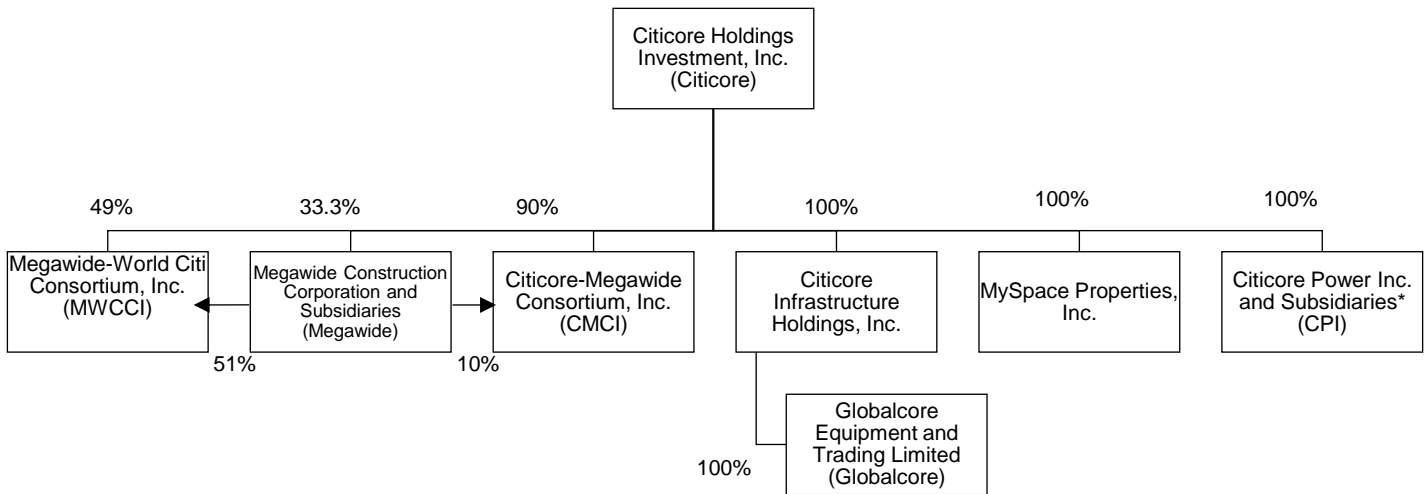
Citicore Holdings Investment, Inc. (Citicore)

49%

33.3%

90%

100%

100%

100%

Megawide-World Citi Consortium, Inc. (MWCCI)

Megawide Construction Corporation and Subsidiaries (Megawide)

Citicore-Megawide Consortium, Inc. (CMCI)

Citicore Infrastructure Holdings, Inc.

MySpace Properties, Inc.

Citicore Power Inc. and Subsidiaries* (CPI)

51%

10%

Globalcore Equipment and Trading Limited (Globalcore)

100%